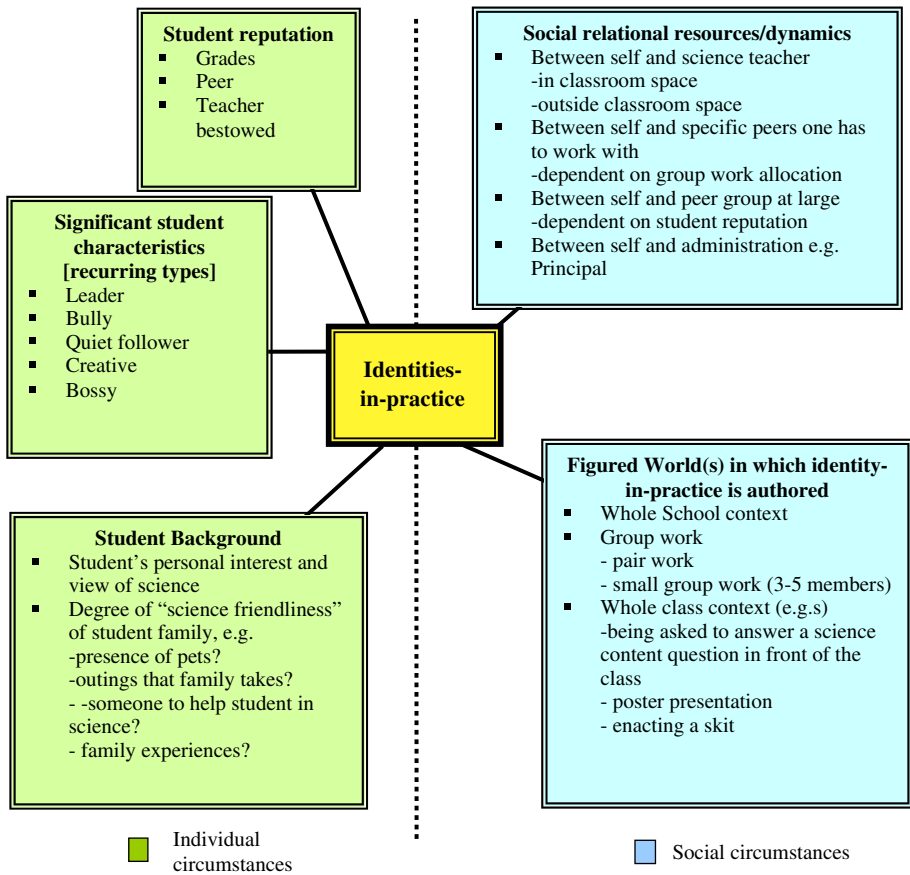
Student reputation
- Grades
- Peer
- Teacher bestowed

Social relational resources/dynamics
- Between self and science teacher
-in classroom space
-outside classroom space
- Between self and specific peers one has to work with
-dependent on group work allocation
- Between self and peer group at large
-dependent on student reputation
- Between self and administration e.g. Principal

Significant student characteristics [recurring types]
- Leader
- Bully
- Quiet follower
- Creative
- Bossy

Identities-in-practice

Figured World(s) in which identity-in-practice is authored
- Whole School context
- Group work
- pair work
- small group work (3-5 members)
- Whole class context (e.g.s)
-being asked to answer a science content question in front of the class
- poster presentation
- enacting a skit

Student Background
- Student's personal interest and view of science
- Degree of "science friendliness" of student family, e.g.
-presence of pets?
-outings that family takes?
- -someone to help student in science?
- family experiences?

Individual circumstances

Social circumstances